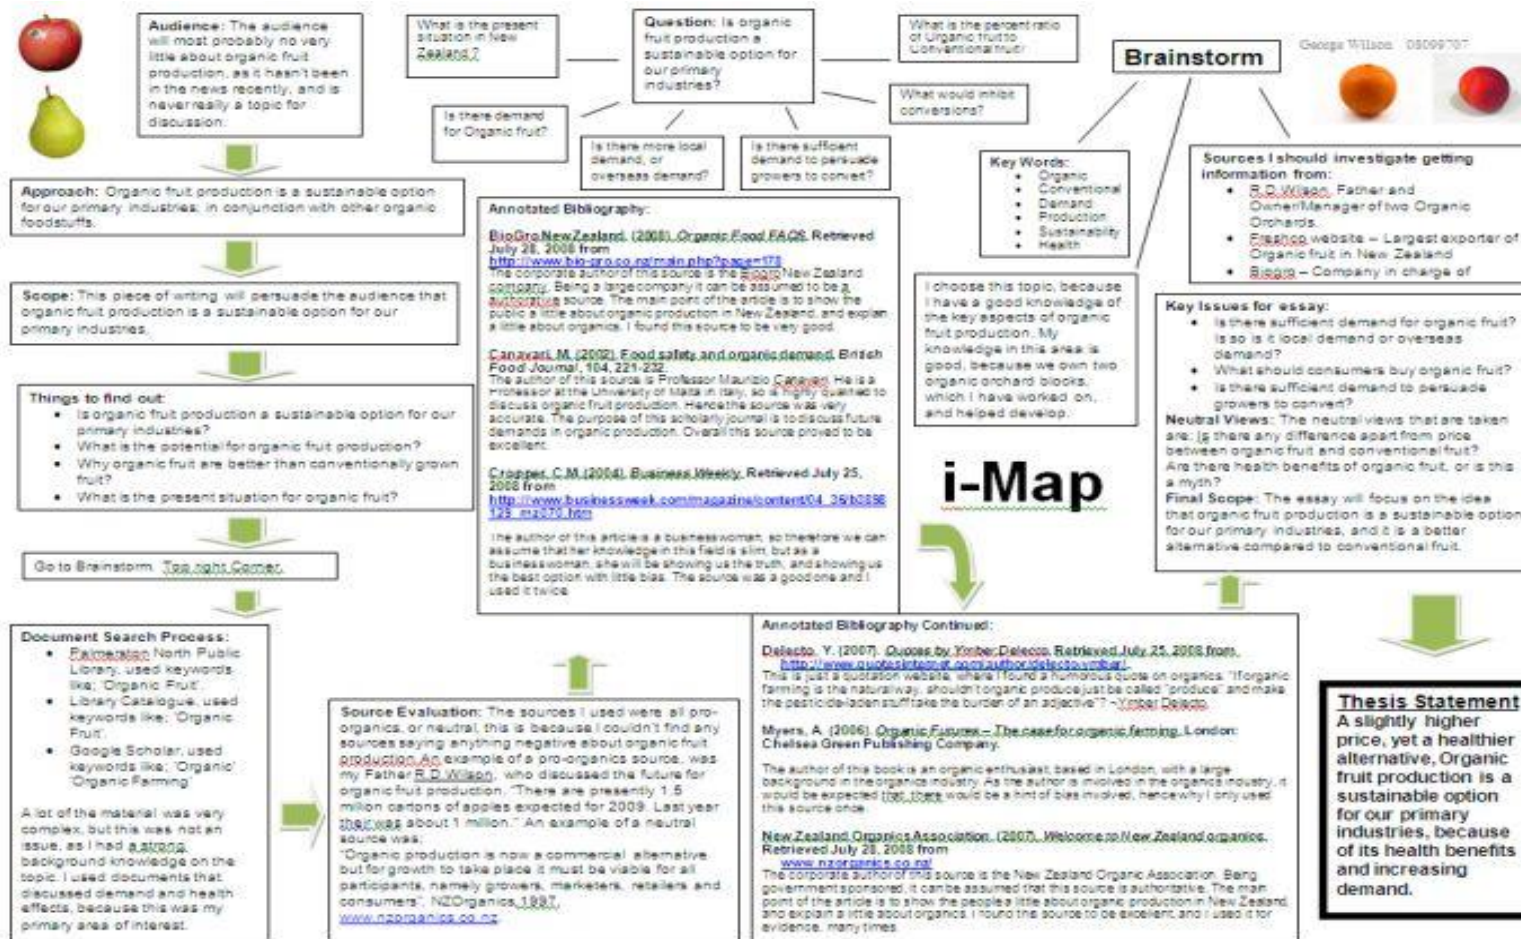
Audience: The audience will most probably no very little about organic fruit production, as it hasn't been in the news recently, and is never really a topic for discussion.

What is the present situation in New Zealand?

Question: Is organic fruit production a sustainable option for our primary industries?

What is the percent ratio of Organic fruit to Conventional fruit?

Brainstorm

George Wilson 08099707

What would inhibit conversions?

Is there demand for Organic fruit?

Is there more local demand, or overseas demand?

Is there sufficient demand to persuade growers to convert?

Key Words:
• Organic
• Conventional
• Demand
• Production
• Sustainability
• Health

Sources I should investigate getting information from:
• R.D.Wilson, Father and Owner/Manager of two Organic Orchards.
• Freshco website – Largest exporter of Organic fruit in New Zealand
• Biogro – Company in charge of

Approach: Organic fruit production is a sustainable option for our primary industries; in conjunction with other organic foodstuffs.

Annotated Bibliography:

BioGro New Zealand. (2008). Organic Food FAQS. Retrieved July 28, 2008 from http://www.bio-gro.co.nz/main.php?page=178
The corporate author of this source is the Biogro New Zealand company. Being a large company it can be assumed to be a authoritative source. The main point of the article is to show the public a little about organic production in New Zealand, and explain a little about organics. I found this source to be very good.

Canavari, M. (2002). Food safety and organic demand. British Food Journal, 104, 221-232.
The author of this source is Professor Maurizio Canavari. He is a Professor at the University of Malta in Italy, so is highly qualified to discuss organic fruit production. Hence the source was very accurate. The purpose of this scholarly journal is to discuss future demands in organic production. Overall this source proved to be excellent.

Cropper, C.M (2004). Business Weekly. Retrieved July 25, 2008 from http://www.businessweek.com/magazine/content/04_36/b3898128_mz070.htm
The author of this article is a businesswoman, so therefore we can assume that her knowledge in this field is slim, but as a businesswoman, she will be showing us the truth, and showing us the best option with little bias. The source was a good one and I used it twice.

Scope: This piece of writing will persuade the audience that organic fruit production is a sustainable option for our primary industries.

I choose this topic, because I have a good knowledge of the key aspects of organic fruit production. My knowledge in this area is good, because we own two organic orchard blocks, which I have worked on, and helped develop.

Key Issues for essay:
• Is there sufficient demand for organic fruit? Is so is it local demand or overseas demand?
• What should consumers buy organic fruit?
• Is there sufficient demand to persuade growers to convert?
Neutral Views: The neutral views that are taken are: Is there any difference apart from price between organic fruit and conventional fruit? Are there health benefits of organic fruit, or is this a myth?
Final Scope: The essay will focus on the idea that organic fruit production is a sustainable option for our primary industries, and it is a better alternative compared to conventional fruit.

Things to find out:
• Is organic fruit production a sustainable option for our primary industries?
• What is the potential for organic fruit production?
• Why organic fruit are better than conventionally grown fruit?
• What is the present situation for organic fruit?

i-Map

Go to Brainstorm. Top right Corner.

Document Search Process:
• Palmerston North Public Library, used keywords like; 'Organic Fruit'
• Library Catalogue, used keywords like; 'Organic Fruit'.
• Google Scholar, used keywords like; 'Organic' 'Organic Farming'

A lot of the material was very complex, but this was not an issue, as I had a strong background knowledge on the topic. I used documents that discussed demand and health effects, because this was my primary area of interest.

Source Evaluation: The sources I used were all pro-organics, or neutral, this is because I couldn't find any sources saying anything negative about organic fruit production. An example of a pro-organics source, was my Father R.D.Wilson, who discussed the future for organic fruit production. "There are presently 1.5 million cartons of apples expected for 2009. Last year their was about 1 million." An example of a neutral source was:
"Organic production is now a commercial alternative but for growth to take place it must be viable for all participants, namely growers, marketers, retailers and consumers". NZOrganics, 1997.
www.nzorganics.co.nz

Annotated Bibliography Continued:

Delecto, Y. (2007). Quotes by Ymber Delecto. Retrieved July 25, 2008 from http://www.quotesinternet.com/author/delecto-ymber/.
This is just a quotation website, where I found a humorous quote on organics. "If organic farming is the natural way, shouldn't organic produce just be called "produce" and make the pesticide-laden stuff take the burden of an adjective"? – Ymber Delecto.

Myers, A. (2005). Organic Futures – The case for organic farming. London: Chelsea Green Publishing Company.
The author of this book is an organic enthusiast, based in London, with a large background in the organics industry. As the author is involved in the organics industry, it would be expected that, there would be a hint of bias involved, hence why I only used this source once.

New Zealand Organics Association. (2007). Welcome to New Zealand organics. Retrieved July 28, 2008 from www.nzorganics.co.nz/
The corporate author of this source is the New Zealand Organic Association. Being government sponsored, it can be assumed that this source is authoritative. The main point of the article is to show the people a little about organic production in New Zealand, and explain a little about organics. I found this source to be excellent, and I used it for evidence, many times.

Thesis Statement
A slightly higher price, yet a healthier alternative, Organic fruit production is a sustainable option for our primary industries, because of its health benefits and increasing demand.